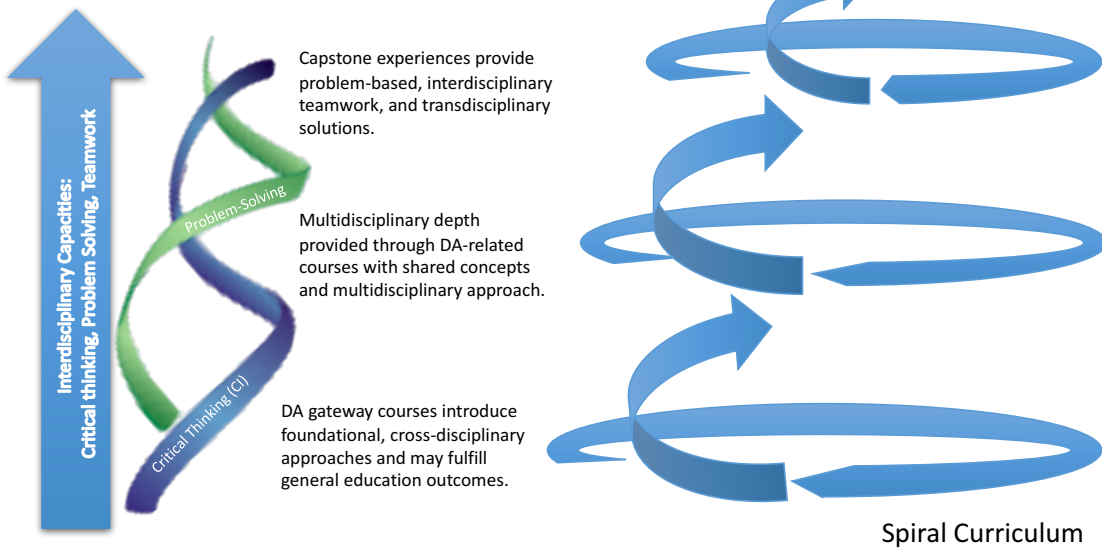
Interdisciplinary Capacities:
Critical thinking, Problem Solving, Teamwork

Problem-Solving

Critical Thinking (CI)

Capstone experiences provide problem-based, interdisciplinary teamwork, and transdisciplinary solutions.

Multidisciplinary depth provided through DA-related courses with shared concepts and multidisciplinary approach.

DA gateway courses introduce foundational, cross-disciplinary approaches and may fulfill general education outcomes.

Spiral Curriculum